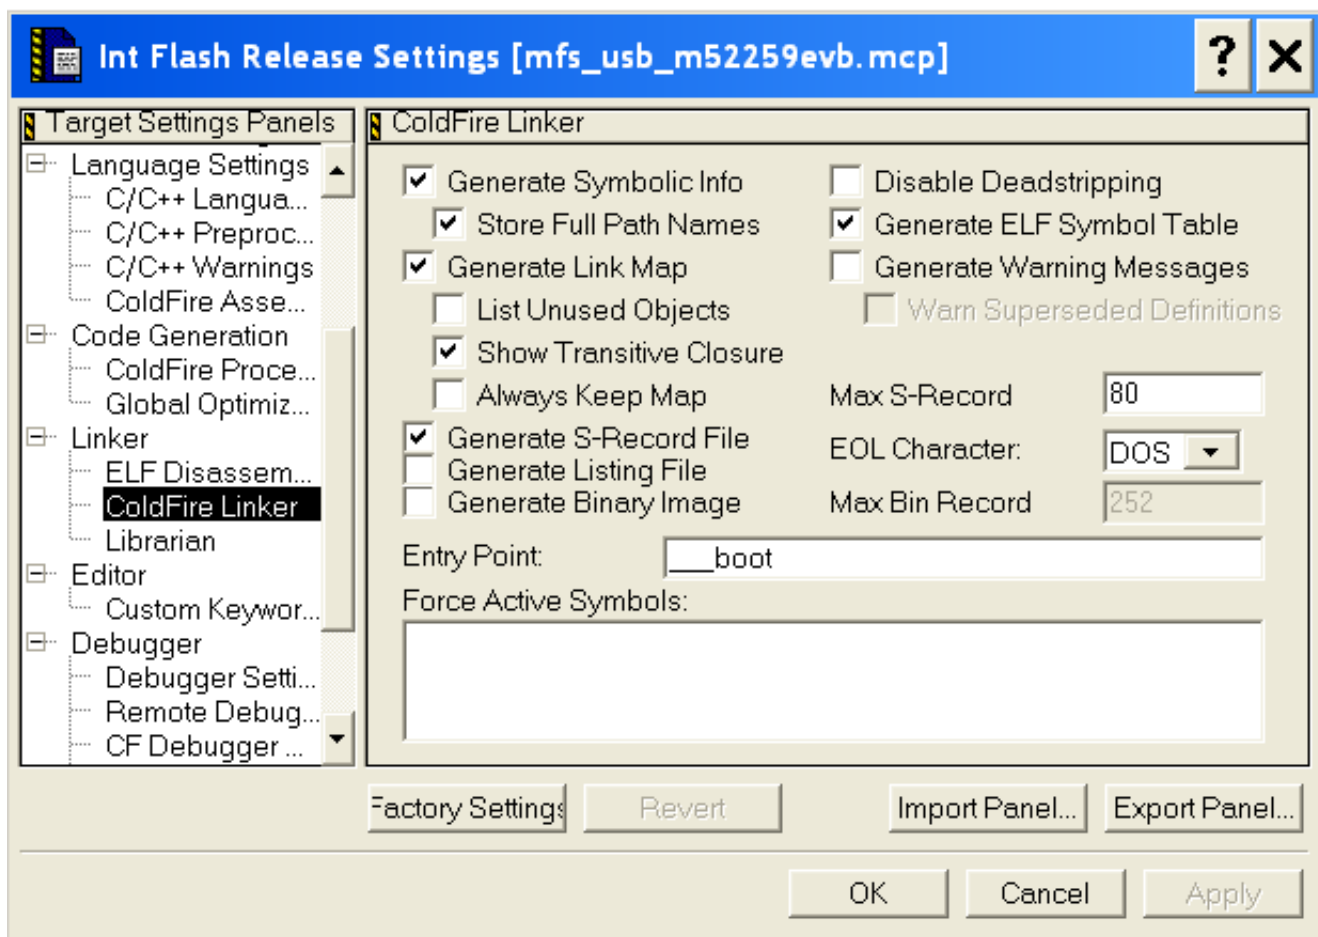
Int Flash Release Settings [mfs_usb_m52259evb.mcp]

?

Target Settings Panels

Language Settings
C/C++ Langua...
C/C++ Preproc...
C/C++ Warnings
ColdFire Asse...
Code Generation
ColdFire Proce...
Global Optimiz...
Linker
ELF Disassem...
ColdFire Linker
Librarian
Editor
Custom Keywor...
Debugger
Debugger Setti...
Remote Debug...
CF Debugger ...

ColdFire Linker

Generate Symbolic Info
Store Full Path Names
Generate Link Map
List Unused Objects
Show Transitive Closure
Always Keep Map
Generate S-Record File
Generate Listing File
Generate Binary Image

Disable Deadstripping
Generate ELF Symbol Table
Generate Warning Messages
Warn Superseded Definitions

Max S-Record 80
EOL Character: DOS
Max Bin Record 252

Entry Point: __boot
Force Active Symbols:

Factory Settings Revert Import Panel... Export Panel...

OK Cancel Apply